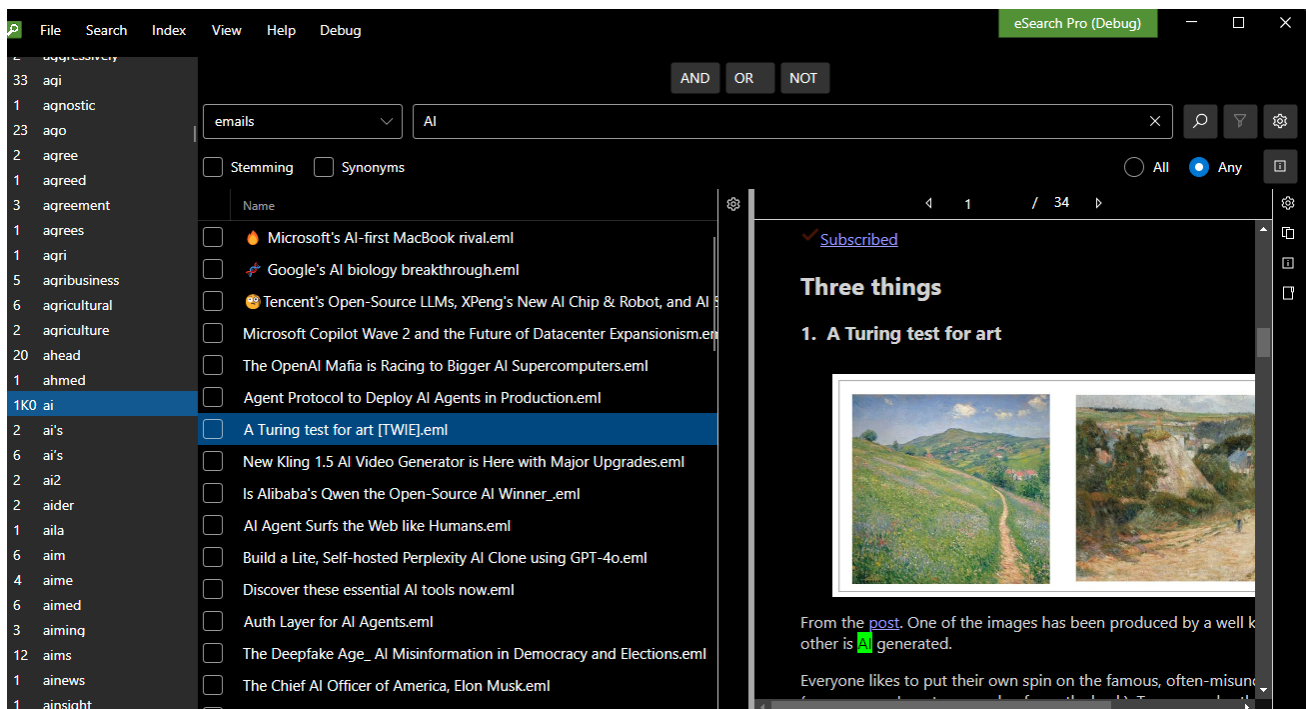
File Search Index View Help Debug

eSearch Pro (Debug)

aggressively
33 aqi
1 agnostic
23 ago
2 agree
1 agreed
3 agreement
1 agrees
1 agri
1 agribusiness
6 agricultural
2 agriculture
20 ahead
1 ahmed
1K0 ai
2 ai's
6 ai's
2 ai2
2 aider
1 aila
6 aim
4 aime
6 aimed
3 aiming
12 aims
1 ainews
1 ainsight

AND OR NOT

emails

AI

Stemming Synonyms

All Any

Name

Microsoft's AI-first MacBook rival.eml
Google's AI biology breakthrough.eml
Tencent's Open-Source LLMs, XPeng's New AI Chip & Robot, and AI S
Microsoft Copilot Wave 2 and the Future of Datacenter Expansionism.em
The OpenAI Mafia is Racing to Bigger AI Supercomputers.eml
Agent Protocol to Deploy AI Agents in Production.eml
A Turing test for art [TWIE].eml
New Kling 1.5 AI Video Generator is Here with Major Upgrades.eml
Is Alibaba's Qwen the Open-Source AI Winner_.eml
AI Agent Surfs the Web like Humans.eml
Build a Lite, Self-hosted Perplexity AI Clone using GPT-4o.eml
Discover these essential AI tools now.eml
Auth Layer for AI Agents.eml
The Deepfake Age_ AI Misinformation in Democracy and Elections.eml
The Chief AI Officer of America, Elon Musk.eml

1 / 34

Subscribed

Three things

1. A Turing test for art

From the post. One of the images has been produced by a well k other is AI generated.

Everyone likes to put their own spin on the famous, often-misun